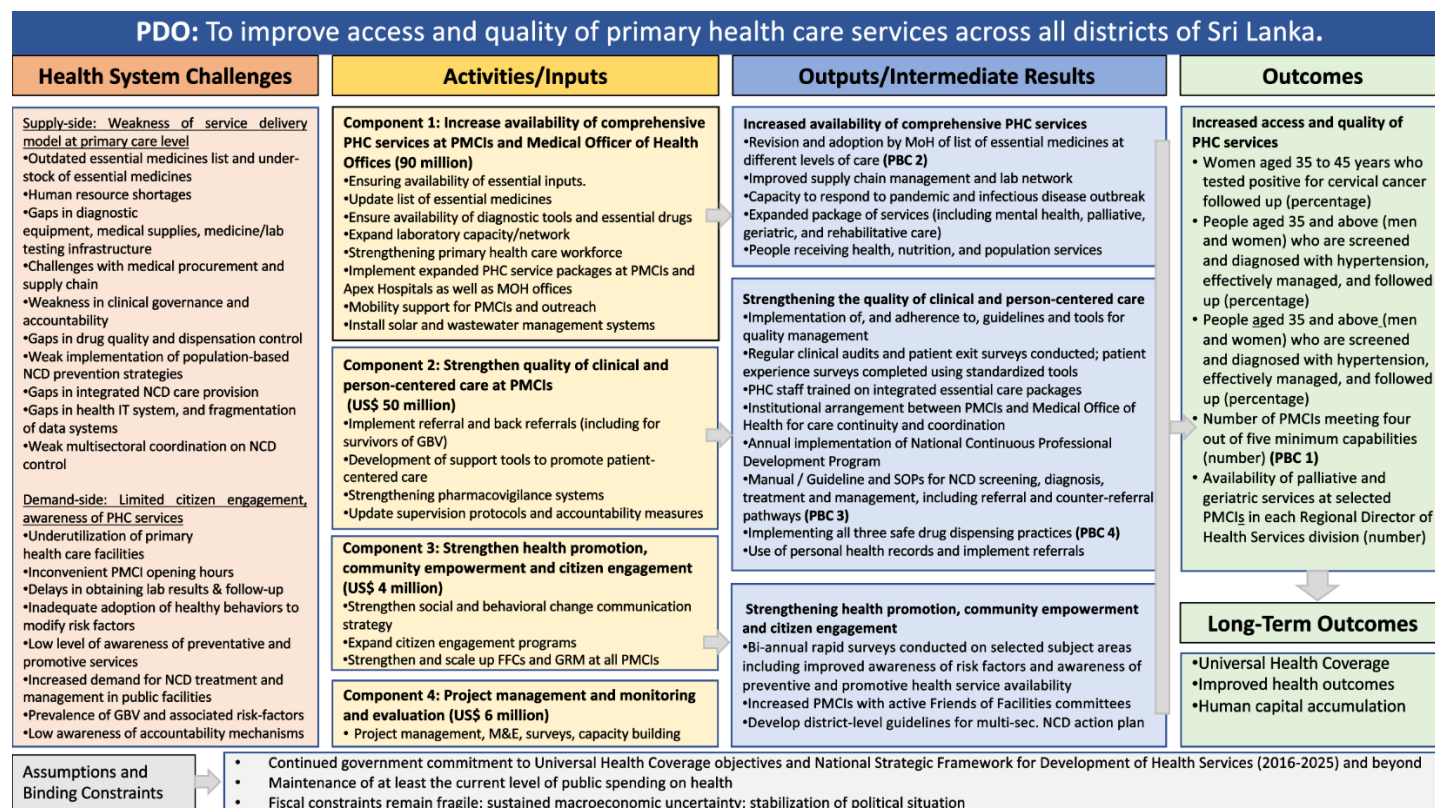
**PDO:** To improve access and quality of primary health care services across all districts of Sri Lanka.

**Health System Challenges**

Supply-side: Weakness of service delivery model at primary care level
•Outdated essential medicines list and understock of essential medicines
•Human resource shortages
•Gaps in diagnostic equipment, medical supplies, medicine/lab testing infrastructure
•Challenges with medical procurement and supply chain
•Weakness in clinical governance and accountability
•Gaps in drug quality and dispensation control
•Weak implementation of population-based NCD prevention strategies
•Gaps in integrated NCD care provision
•Gaps in health IT system, and fragmentation of data systems
•Weak multisectoral coordination on NCD control

Demand-side: Limited citizen engagement, awareness of PHC services
•Underutilization of primary health care facilities
•Inconvenient PMCI opening hours
•Delays in obtaining lab results & follow-up
•Inadequate adoption of healthy behaviors to modify risk factors
•Low level of awareness of preventative and promotive services
•Increased demand for NCD treatment and management in public facilities
•Prevalence of GBV and associated risk-factors
•Low awareness of accountability mechanisms

**Activities/Inputs**

**Component 1: Increase availability of comprehensive PHC services at PMCIs and Medical Officer of Health Offices (90 million)**
•Ensuring availability of essential inputs.
•Update list of essential medicines
•Ensure availability of diagnostic tools and essential drugs
•Expand laboratory capacity/network
•Strengthening primary health care workforce
•Implement expanded PHC service packages at PMCIs and Apex Hospitals as well as MOH offices
•Mobility support for PMCIs and outreach
•Install solar and wastewater management systems

**Component 2: Strengthen quality of clinical and person-centered care at PMCIs (US$ 50 million)**
•Implement referral and back referrals (including for survivors of GBV)
•Development of support tools to promote patient-centered care
•Strengthening pharmacovigilance systems
•Update supervision protocols and accountability measures

**Component 3: Strengthen health promotion, community empowerment and citizen engagement (US$ 4 million)**
•Strengthen social and behavioral change communication strategy
•Expand citizen engagement programs
•Strengthen and scale up FFCs and GRM at all PMCIs

**Component 4: Project management and monitoring and evaluation (US$ 6 million)**
• Project management, M&E, surveys, capacity building

**Outputs/Intermediate Results**

**Increased availability of comprehensive PHC services**
•Revision and adoption by MoH of list of essential medicines at different levels of care **(PBC 2)**
•Improved supply chain management and lab network
•Capacity to respond to pandemic and infectious disease outbreak
•Expanded package of services (including mental health, palliative, geriatric, and rehabilitative care)
•People receiving health, nutrition, and population services

**Strengthening the quality of clinical and person-centered care**
•Implementation of, and adherence to, guidelines and tools for quality management
•Regular clinical audits and patient exit surveys conducted; patient experience surveys completed using standardized tools
•PHC staff trained on integrated essential care packages
•Institutional arrangement between PMCIs and Medical Office of Health for care continuity and coordination
•Annual implementation of National Continuous Professional Development Program
•Manual / Guideline and SOPs for NCD screening, diagnosis, treatment and management, including referral and counter-referral pathways **(PBC 3)**
•Implementing all three safe drug dispensing practices **(PBC 4)**
•Use of personal health records and implement referrals

**Strengthening health promotion, community empowerment and citizen engagement**
•Bi-annual rapid surveys conducted on selected subject areas including improved awareness of risk factors and awareness of preventive and promotive health service availability
•Increased PMCIs with active Friends of Facilities committees
•Develop district-level guidelines for multi-sec. NCD action plan

**Outcomes**

**Increased access and quality of PHC services**
• Women aged 35 to 45 years who tested positive for cervical cancer followed up (percentage)
• People aged 35 and above (men and women) who are screened and diagnosed with hypertension, effectively managed, and followed up (percentage)
• People aged 35 and above (men and women) who are screened and diagnosed with hypertension, effectively managed, and followed up (percentage)
• Number of PMCIs meeting four out of five minimum capabilities (number) **(PBC 1)**
• Availability of palliative and geriatric services at selected PMCIs in each Regional Director of Health Services division (number)

**Long-Term Outcomes**
•Universal Health Coverage
•Improved health outcomes
•Human capital accumulation

Assumptions and Binding Constraints
• Continued government commitment to Universal Health Coverage objectives and National Strategic Framework for Development of Health Services (2016-2025) and beyond
• Maintenance of at least the current level of public spending on health
• Fiscal constraints remain fragile; sustained macroeconomic uncertainty; stabilization of political situation